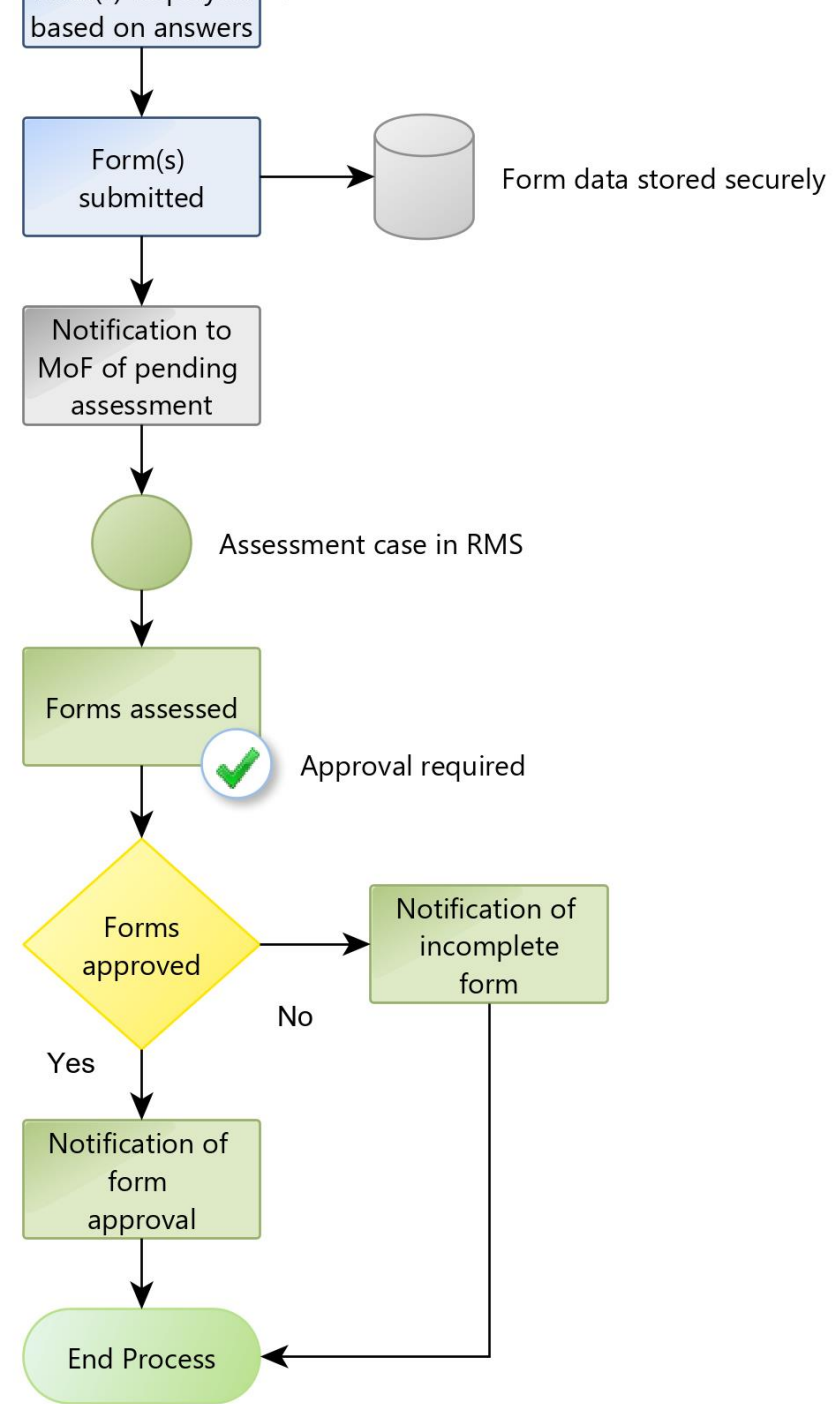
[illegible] based on answers

Form(s) submitted

Form data stored securely

Notification to MoF of pending assessment

Assessment case in RMS

Forms assessed

Approval required

Forms approved

Notification of incomplete form

No

Yes

Notification of form approval

End Process